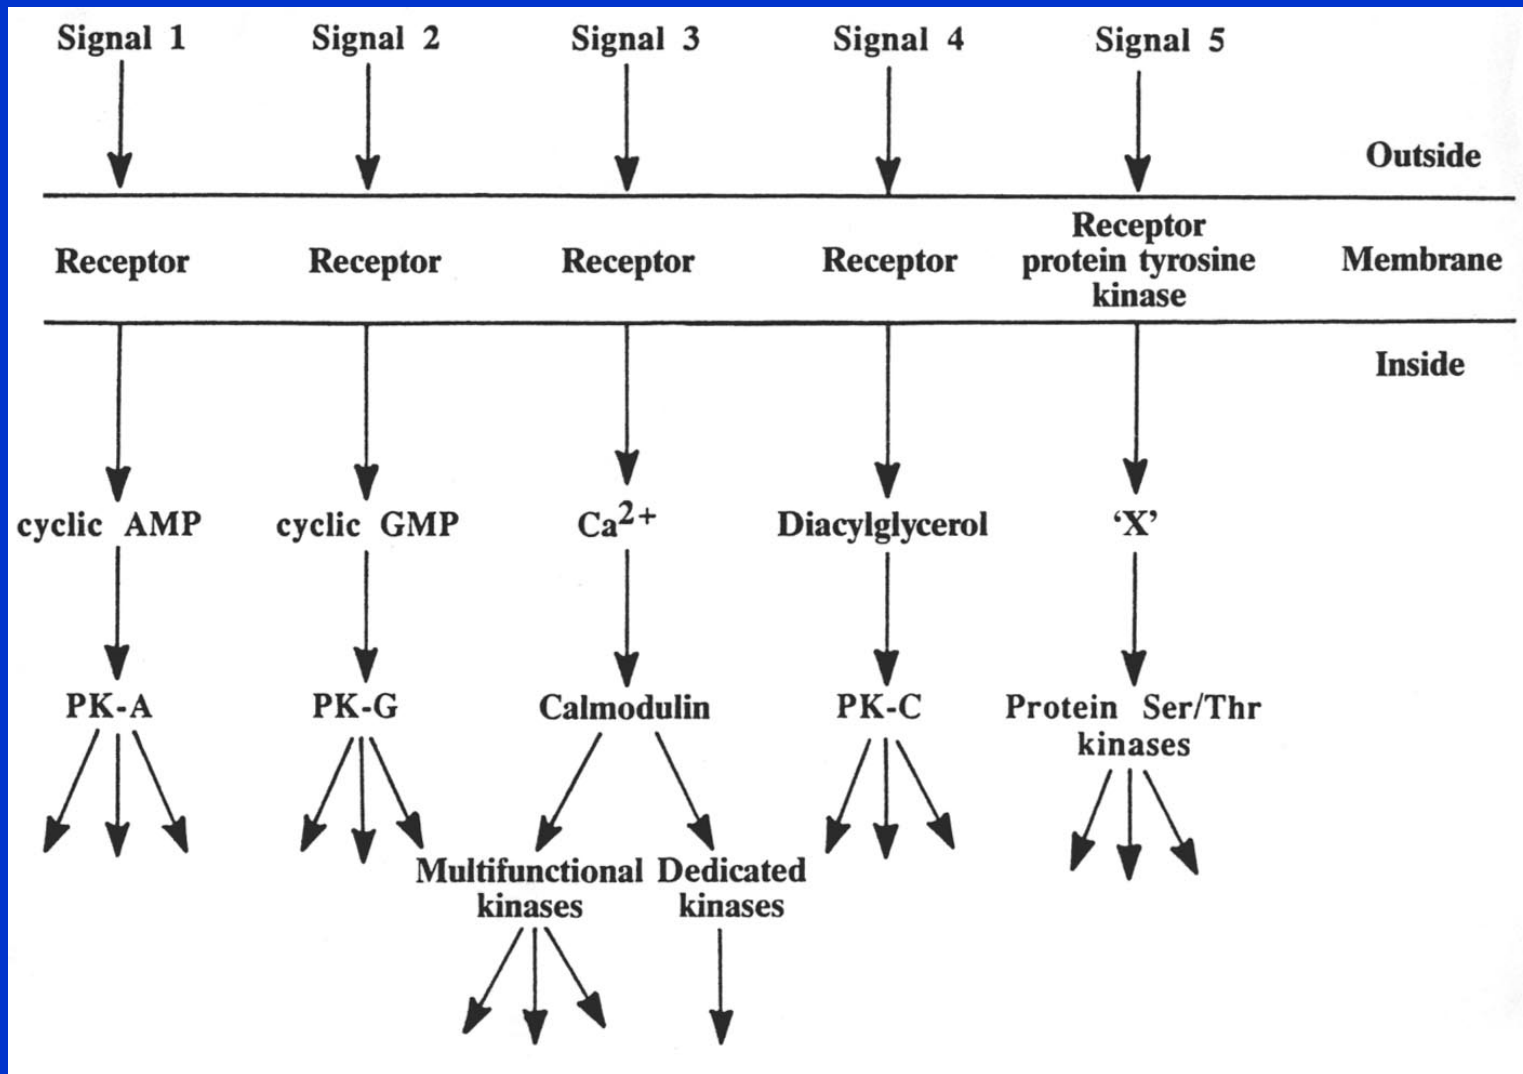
Signal 1 Signal 2 Signal 3 Signal 4 Signal 5

Outside

Receptor Receptor Receptor Receptor Receptor protein tyrosine kinase Membrane

Inside

cyclic AMP cyclic GMP $Ca^{2+}$ Diacylglycerol 'X'

PK-A PK-G Calmodulin PK-C Protein Ser/Thr kinases

Multifunctional kinases Dedicated kinases